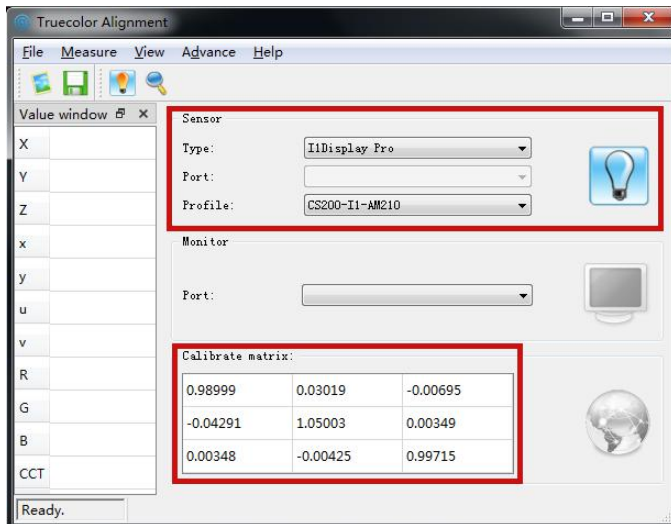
Truecolor Alignment

File Measure View Advance Help

Value window

X
Y
Z
x
y
u
v
R
G
B
CCT

Sensor

Type: I1Display Pro

Port:

Profile: CS200-I1-AM210

Monitor

Port:

Calibrate matrix:

| 0.98999 | 0.03019 | -0.00695 |
|---|---|---|
| -0.04291 | 1.05003 | 0.00349 |
| 0.00348 | -0.00425 | 0.99715 |

Ready.